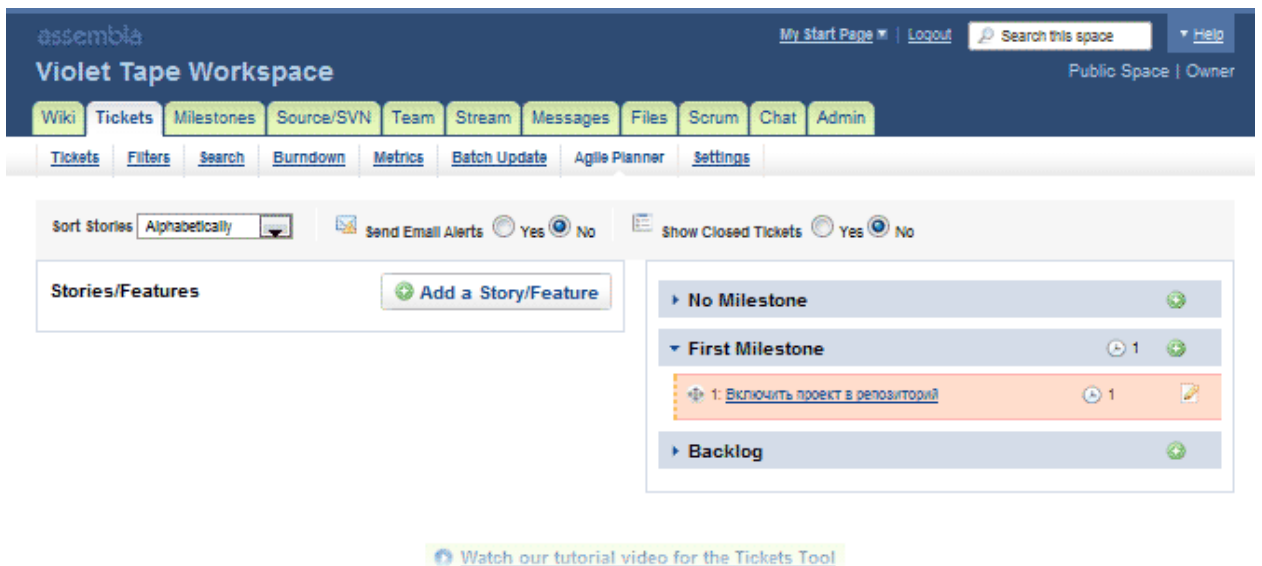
assembla

Violet Tape Workspace

My Start Page | Logout | Search this space

Help

Public Space | Owner

Wiki | Tickets | Milestones | Source/SVN | Team | Stream | Messages | Files | Scrum | Chat | Admin

Tickets | Filters | Search | Burndown | Metrics | Batch Update | Agile Planner | Settings

Sort Stories Alphabetically

Send Email Alerts Yes No

Show Closed Tickets Yes No

Stories/Features

Add a Story/Feature

No Milestone

First Milestone 1

1: Включить проект в репозиторий 1

Backlog

Watch our tutorial video for the Tickets Tool